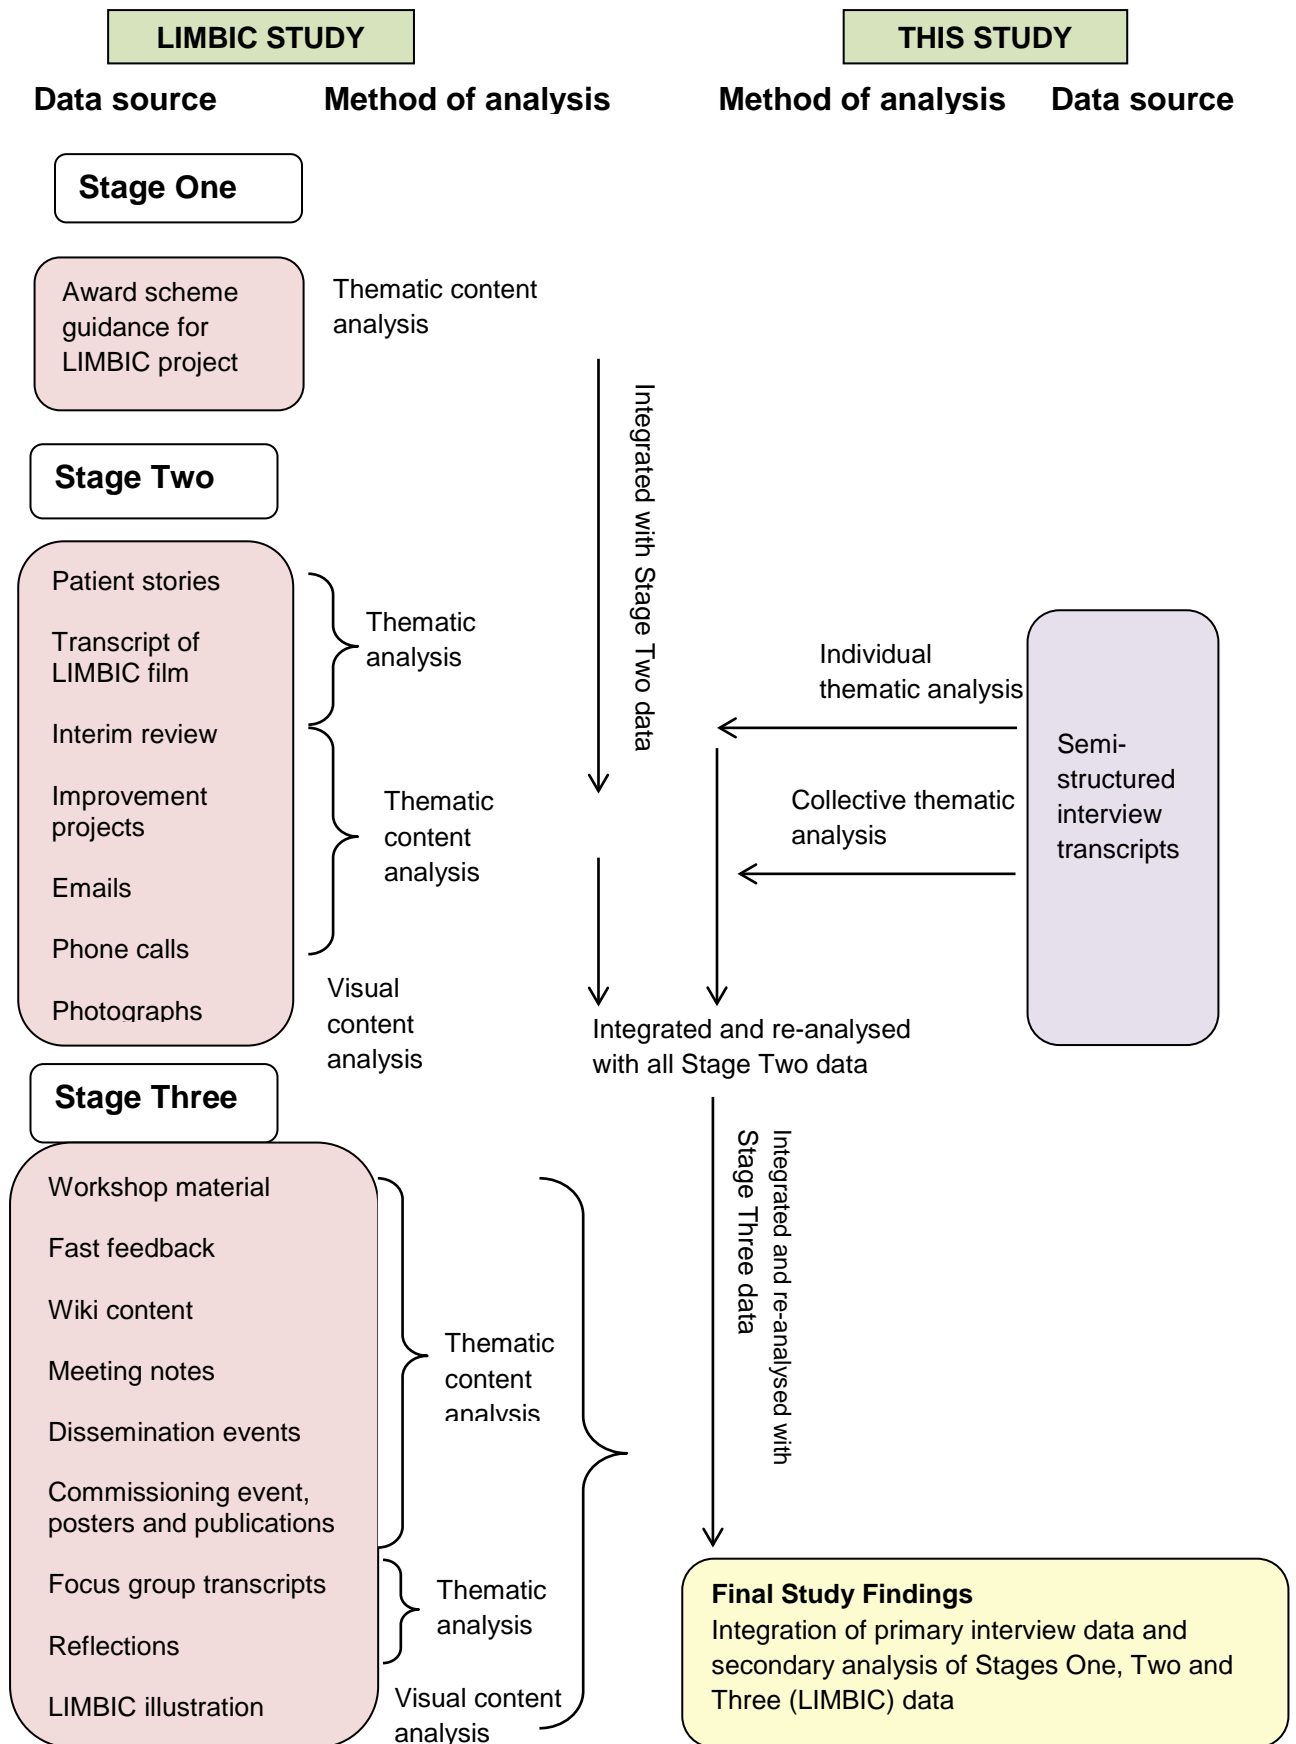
LIMBIC STUDY

THIS STUDY

Data source

Method of analysis

Method of analysis

Data source

Stage One

Award scheme guidance for LIMBIC project

Thematic content analysis

Integrated with Stage Two data

Stage Two

Patient stories

Transcript of LIMBIC film

Interim review

Improvement projects

Emails

Phone calls

Photographs

Thematic analysis

Thematic content analysis

Visual content analysis

Individual thematic analysis

Collective thematic analysis

Semi-structured interview transcripts

Integrated and re-analysed with all Stage Two data

Stage Three

Workshop material

Fast feedback

Wiki content

Meeting notes

Dissemination events

Commissioning event, posters and publications

Focus group transcripts

Reflections

LIMBIC illustration

Thematic content analysis

Thematic analysis

Visual content analysis

Integrated and re-analysed with Stage Three data

Final Study Findings
Integration of primary interview data and secondary analysis of Stages One, Two and Three (LIMBIC) data